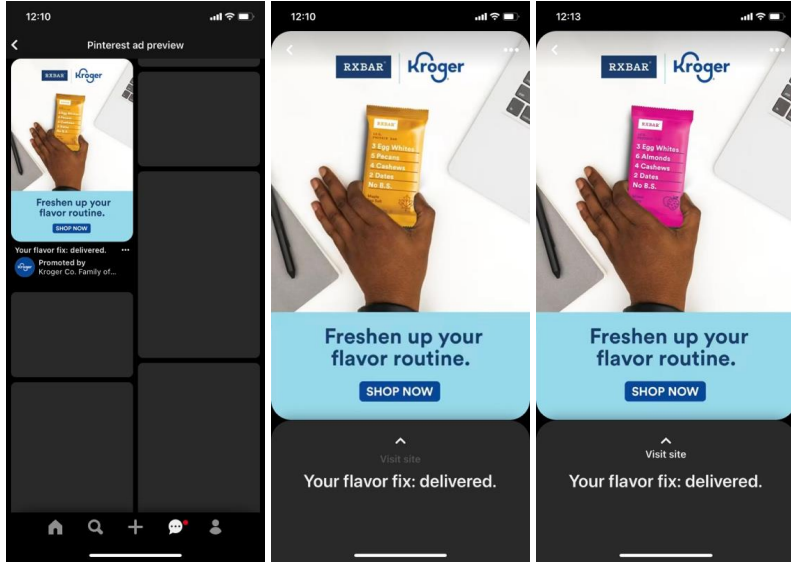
12:10

Pinterest ad preview

RXBAR Kroger

Freshen up your flavor routine.

SHOP NOW

Your flavor fix: delivered.

Promoted by
Kroger Co. Family of...

12:10

RXBAR Kroger

3 Egg Whites
5 Pecans
4 Cashews
2 Dates
No B.S.

Freshen up your flavor routine.

SHOP NOW

Visit site

Your flavor fix: delivered.

12:13

RXBAR Kroger

RXBAR

3 Egg Whites
6 Almonds
4 Cashews
2 Dates
No B.S.

Freshen up your flavor routine.

SHOP NOW

Visit site

Your flavor fix: delivered.